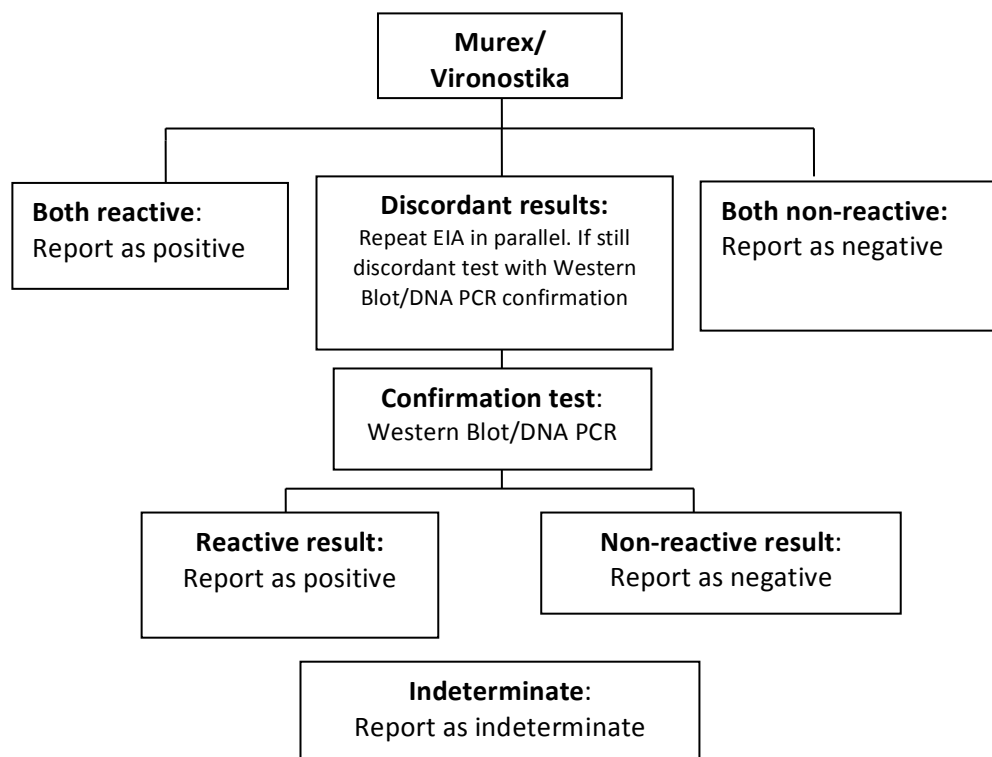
Murex/ Vironostika

Both reactive: Report as positive

Discordant results: Repeat EIA in parallel. If still discordant test with Western Blot/DNA PCR confirmation

Both non-reactive: Report as negative

Confirmation test: Western Blot/DNA PCR

Reactive result: Report as positive

Non-reactive result: Report as negative

Indeterminate: Report as indeterminate